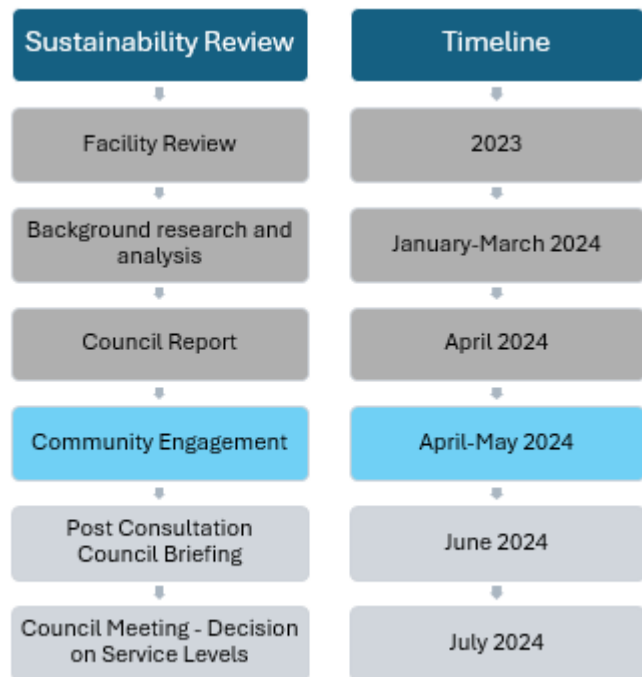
Sustainability Review

Facility Review

Background research and analysis

Council Report

Community Engagement

Post Consultation Council Briefing

Council Meeting - Decision on Service Levels

Timeline

2023

January-March 2024

April 2024

April-May 2024

June 2024

July 2024